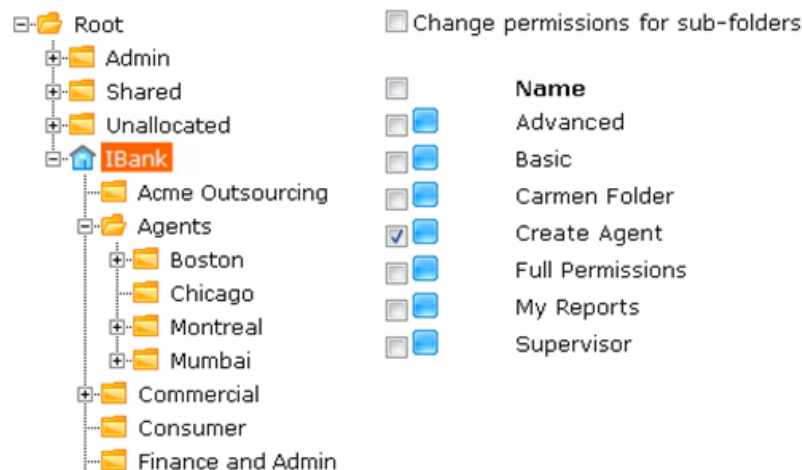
Root
Admin
Shared
Unallocated
IBank
Acme Outsourcing
Agents
Boston
Chicago
Montreal
Mumbai
Commercial
Consumer
Finance and Admin

Change permissions for sub-folders

Name
Advanced
Basic
Carmen Folder
Create Agent
Full Permissions
My Reports
Supervisor